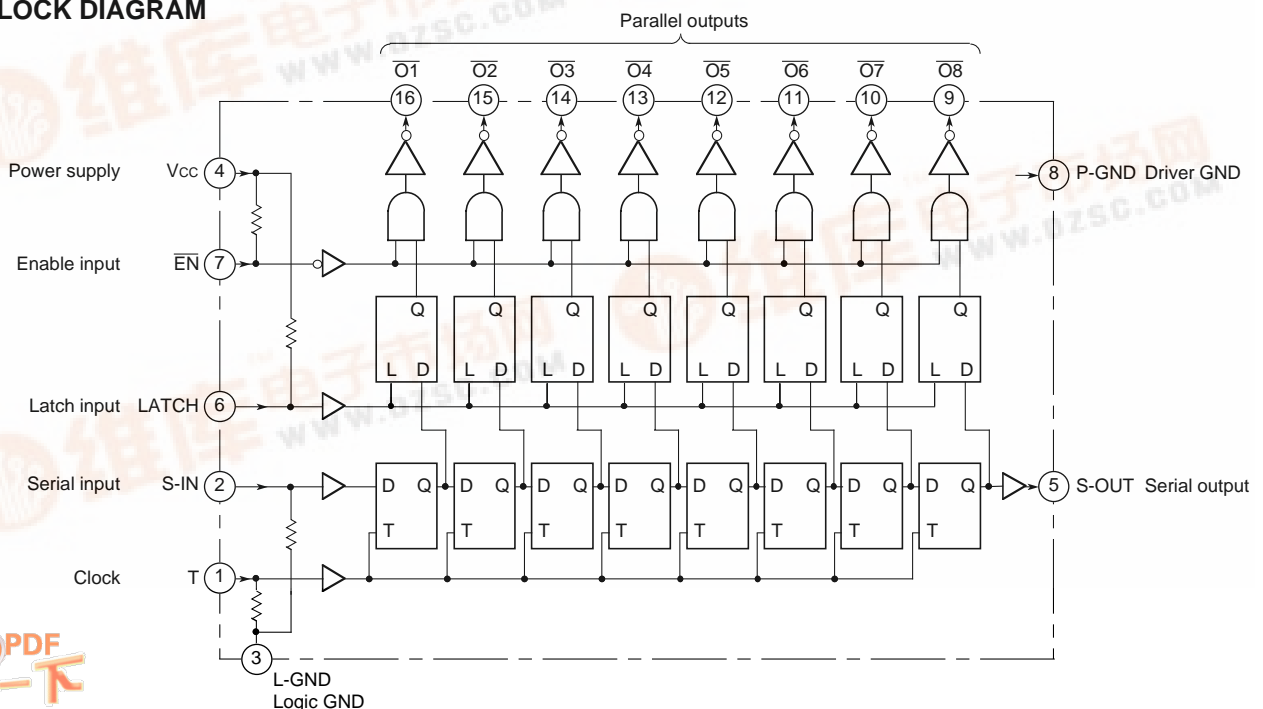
LOCK DIAGRAM

Parallel outputs

$\overline{O1}$ $\overline{O2}$ $\overline{O3}$ $\overline{O4}$ $\overline{O5}$ $\overline{O6}$ $\overline{O7}$ $\overline{O8}$

16 15 14 13 12 11 10 9

Power supply Vcc 4

8 P-GND Driver GND

Enable input $\overline{EN}$ 7

Q L D
Q L D
Q L D
Q L D
Q L D
Q L D
Q L D
Q L D

Latch input LATCH 6

Serial input S-IN 2

D Q T
D Q T
D Q T
D Q T
D Q T
D Q T
D Q T
D Q T

5 S-OUT Serial output

Clock T 1

3 L-GND Logic GND

www.DZSC.com

PDF